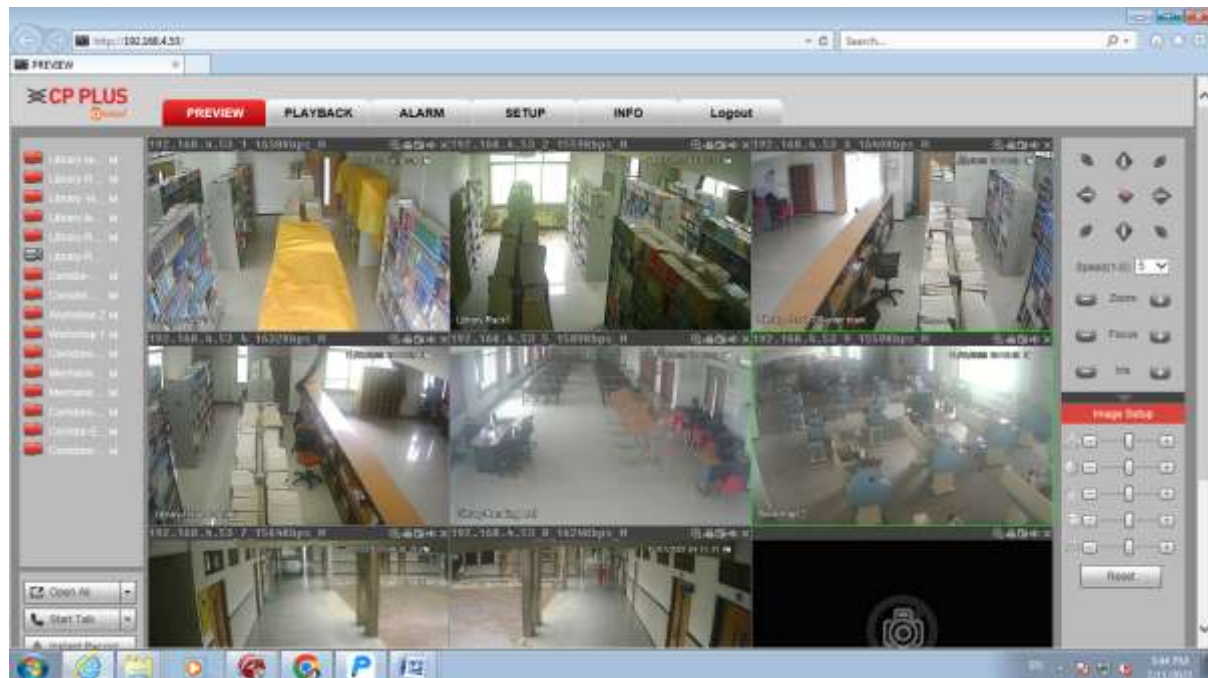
http://192.168.4.53/
Search...
PREVIEW

CP PLUS

PREVIEW
PLAYBACK
ALARM
SETUP
INFO
Logout

Library-N...
Library-R...
Library-N...
Library-N...
Library-R...
Library-R...
Corridor-...
Corridor-...
Workshop 2
Workshop 1
Corridor-...
Mechanic...
Mechanic...
Corridor-...
Corridor-E...
Corridor-...

192.168.4.53_1 1536Kbps H
192.168.4.53_2 1536Kbps H
192.168.4.53_3 1536Kbps H
Library Rack1
192.168.4.53_4 1536Kbps H
192.168.4.53_5 1536Kbps H
192.168.4.53_6 1536Kbps H
192.168.4.53_7 1536Kbps H
192.168.4.53_8 1536Kbps H

Open All
Start Talk

Speed(1-8): 5
Zoom
Focus
Iris
Image Setup
Reset